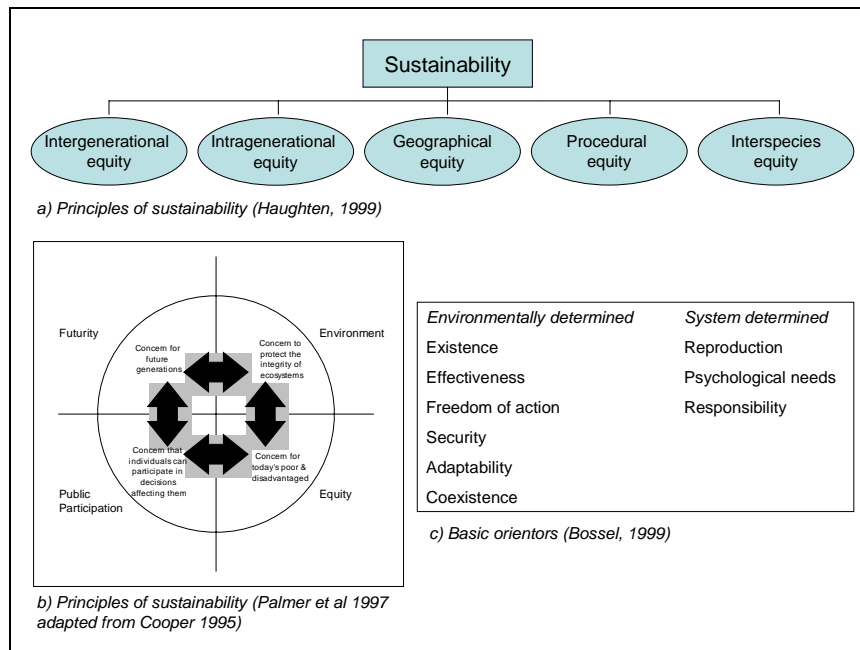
Sustainability

Intergenerational equity

Intragenerational equity

Geographical equity

Procedural equity

Interspecies equity

a) Principles of sustainability (Haughten, 1999)

Futurity

Environment

Concern for future generations

Concern to protect the integrity of ecosystems

Concern that individuals can participate in decisions affecting them

Concern for today's poor & disadvantaged

Public Participation

Equity

b) Principles of sustainability (Palmer et al 1997 adapted from Cooper 1995)

| Environmentally determined | System determined |
|---|---|
| Existence | Reproduction |
| Effectiveness | Psychological needs |
| Freedom of action | Responsibility |
| Security | |
| Adaptability | |
| Coexistence | |

c) Basic orientors (Bossel, 1999)